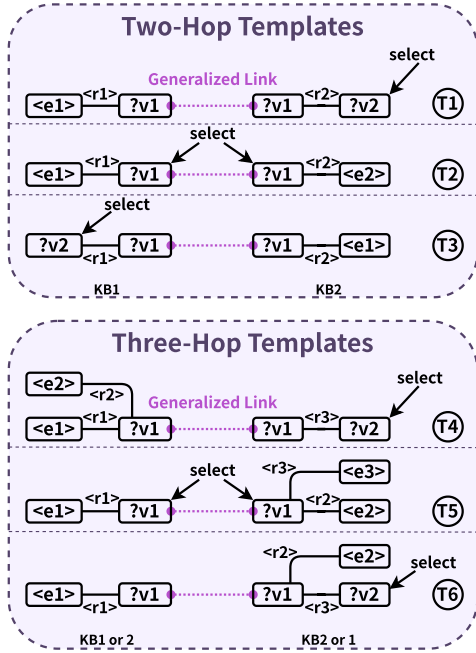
Two-Hop Templates

select

Generalized Link

<e1> <r1> ?v1 ?v1 <r2> ?v2 T1

select

<e1> <r1> ?v1 ?v1 <r2> <e2> T2

select

?v2 <r1> ?v1 ?v1 <r2> <e1> T3

KB1 KB2

Three-Hop Templates

<e2> <r2>

select

Generalized Link

<e1> <r1> ?v1 ?v1 <r3> ?v2 T4

select

<r3> <e3>

<e1> <r1> ?v1 ?v1 <r2> <e2> T5

<r2> <e2>

select

<e1> <r1> ?v1 ?v1 <r3> ?v2 T6

KB1 or 2 KB2 or 1